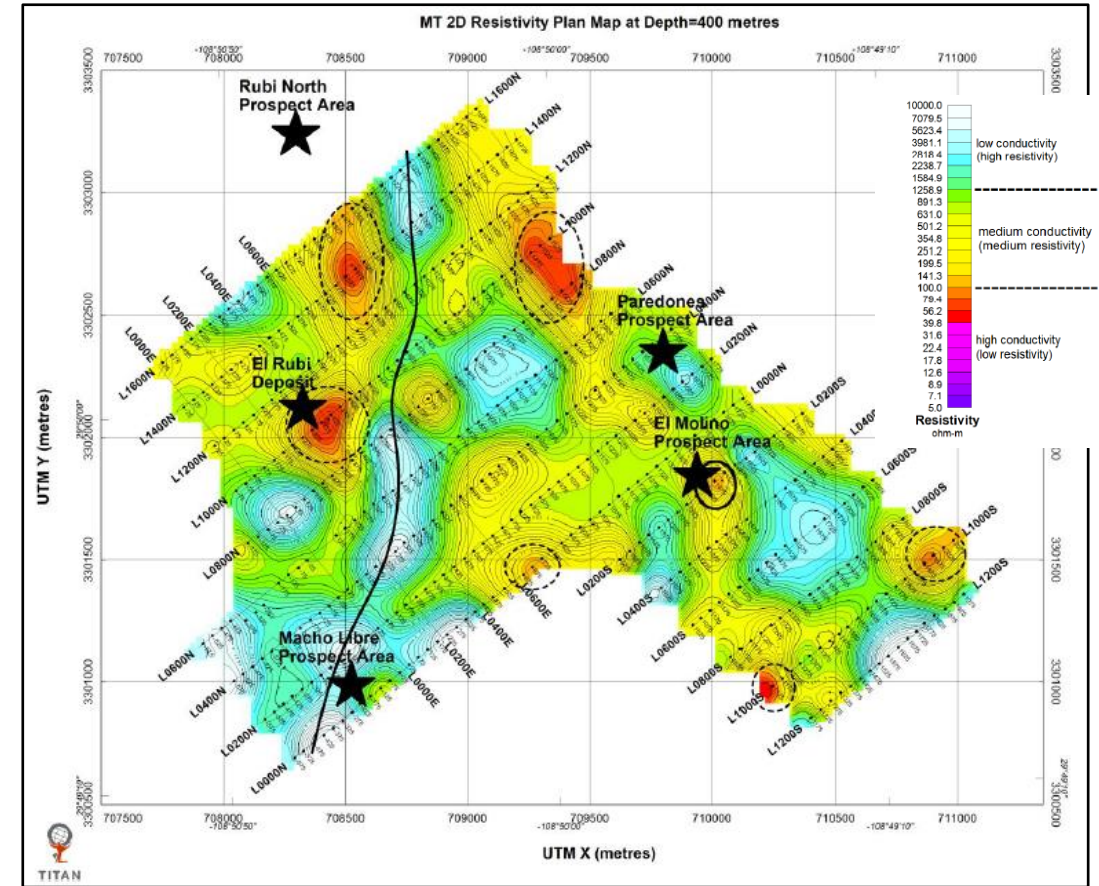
MT 2D Resistivity Plan Map at Depth=400 metres

707500 708000 708500 709000 709500 710000 710500 711000

-108°50'50" -108°50'00" -108°49'10"

3303500 3303000 3302500 3302000 3301500 3301000 3300500

Rubi North Prospect Area

Paredones Prospect Area

El Rubi Deposit

El Molino Prospect Area

Macho Libre Prospect Area

L1600N L1400N L1200N L1000N L0800N L0600N L0400N L0200N L0000N

L0600E L0400E L0200E L0000E

L1600N L1400N L1200N L1000N L0800N L0600N L0400N L0200N L0000N

L0600E L0400E L0200E L0000E

L0200S L0400S L0600S L0800S L1000S L1200S

L0000N L0200S L0400S L0600S L0800S L1000S L1200S

10000.0
7079.5
5623.4
3981.1
2818.4
2238.7
1584.9
1258.9
891.3
631.0
501.2
354.8
251.2
199.5
141.3
100.0
79.4
56.2
39.8
31.6
22.4
17.8
12.6
8.9
7.1
5.0

low conductivity (high resistivity)

medium conductivity (medium resistivity)

high conductivity (low resistivity)

Resistivity ohm-m

UTM Y (metres)

UTM X (metres)

29°48'10" 29°50'00"

TITAN